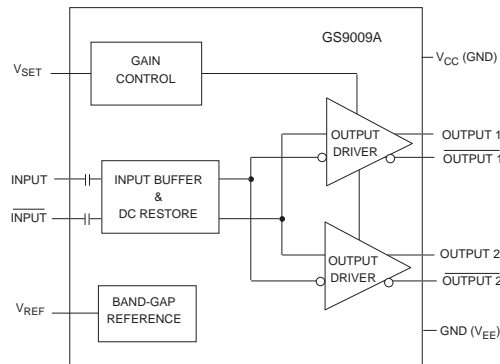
GS9009A

$V_{SET}$

GAIN CONTROL

$V_{CC}$ (GND)

OUTPUT DRIVER

OUTPUT 1

$\overline{\text{OUTPUT 1}}$

INPUT

$\overline{\text{INPUT}}$

INPUT BUFFER & DC RESTORE

OUTPUT DRIVER

OUTPUT 2

$\overline{\text{OUTPUT 2}}$

$V_{REF}$

BAND-GAP REFERENCE

GND ($V_{EE}$)